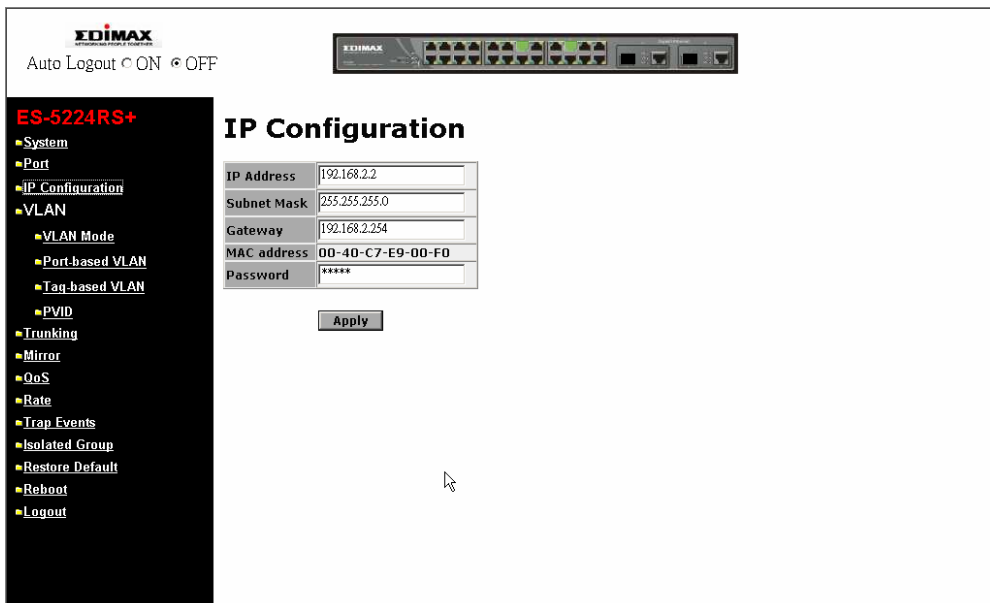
EDIMAX
NETWORKING PEOPLE TOGETHER

Auto Logout ○ ON ⊙ OFF

EDIMAX

ES-5224RS+

System
Port
IP Configuration
VLAN
VLAN Mode
Port-based VLAN
Tag-based VLAN
PVID
Trunking
Mirror
QoS
Rate
Trap Events
Isolated Group
Restore Default
Reboot
Logout

IP Configuration

| IP Address | 192.168.2.2 |
|---|---|
| Subnet Mask | 255.255.255.0 |
| Gateway | 192.168.2.254 |
| MAC address | 00-40-C7-E9-00-F0 |
| Password | ***** |

Apply